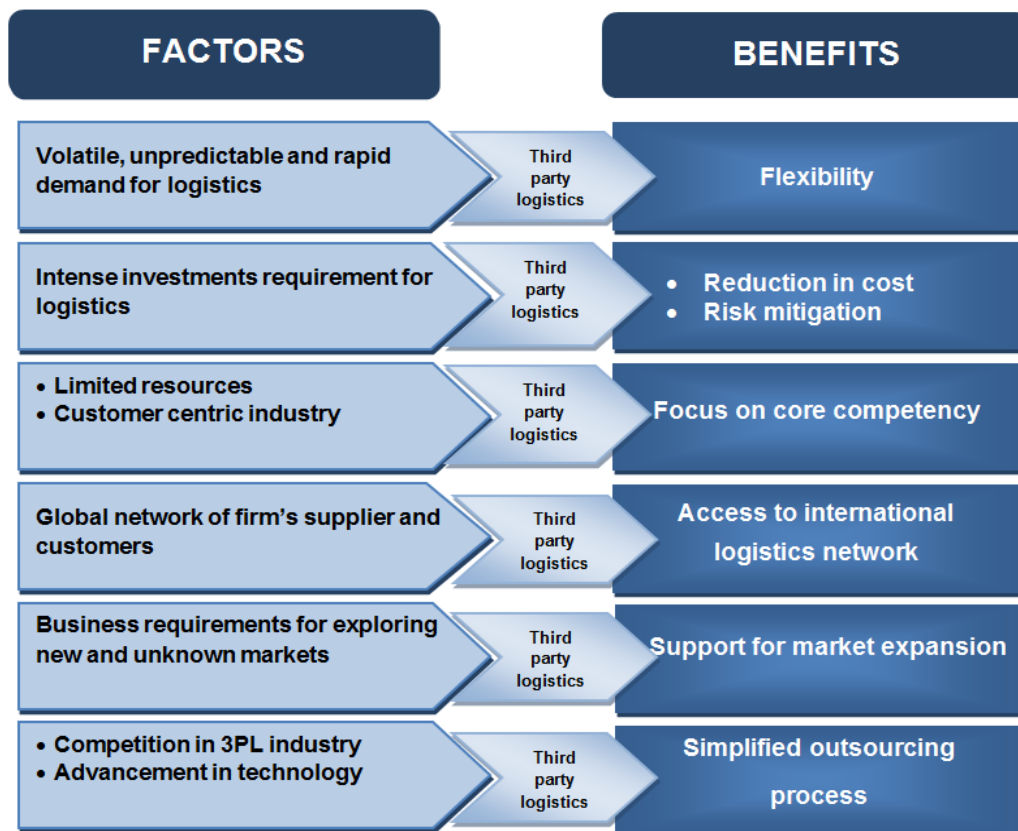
FACTORS

BENEFITS

Volatile, unpredictable and rapid demand for logistics

Third party logistics

Flexibility

Intense investments requirement for logistics

Third party logistics

• Reduction in cost
• Risk mitigation

• Limited resources
• Customer centric industry

Third party logistics

Focus on core competency

Global network of firm's supplier and customers

Third party logistics

Access to international logistics network

Business requirements for exploring new and unknown markets

Third party logistics

Support for market expansion

• Competition in 3PL industry
• Advancement in technology

Third party logistics

Simplified outsourcing process